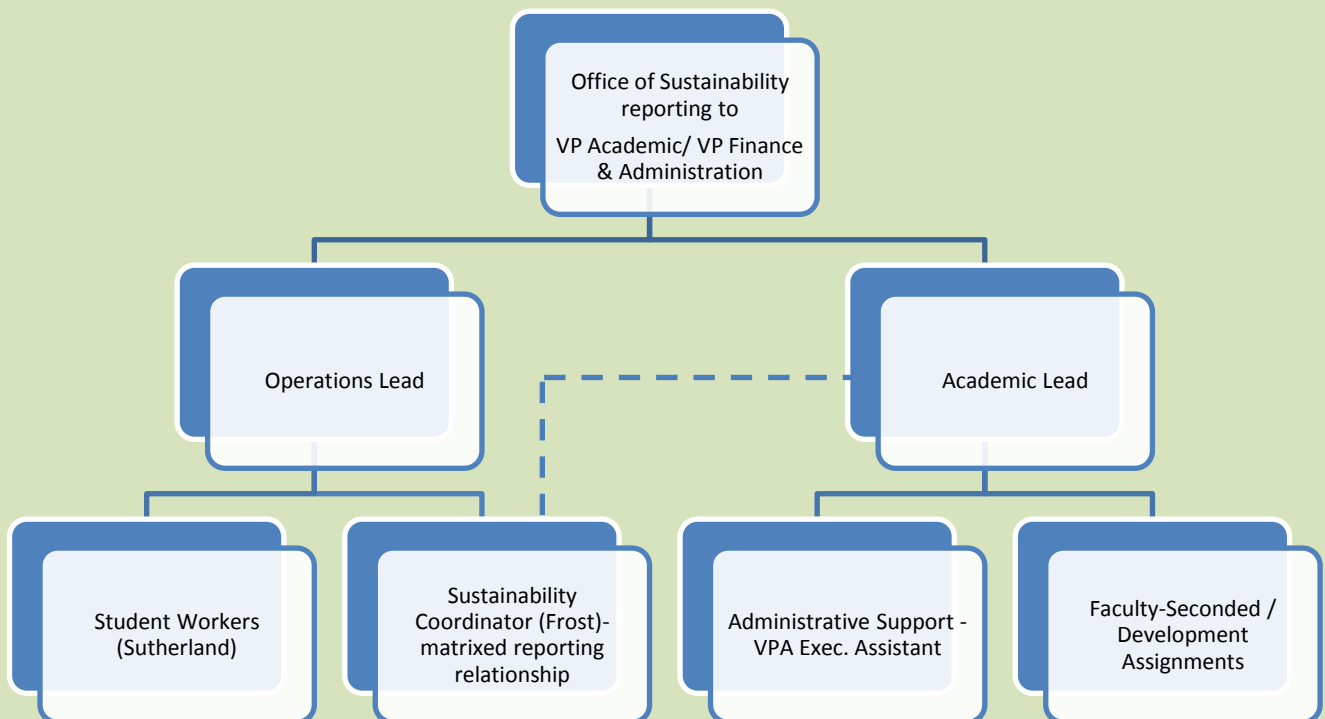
Office of Sustainability reporting to
VP Academic/ VP Finance & Administration

Operations Lead

Academic Lead

Student Workers (Sutherland)

Sustainability Coordinator (Frost)-matrixed reporting relationship

Administrative Support - VPA Exec. Assistant

Faculty-Seconded / Development Assignments